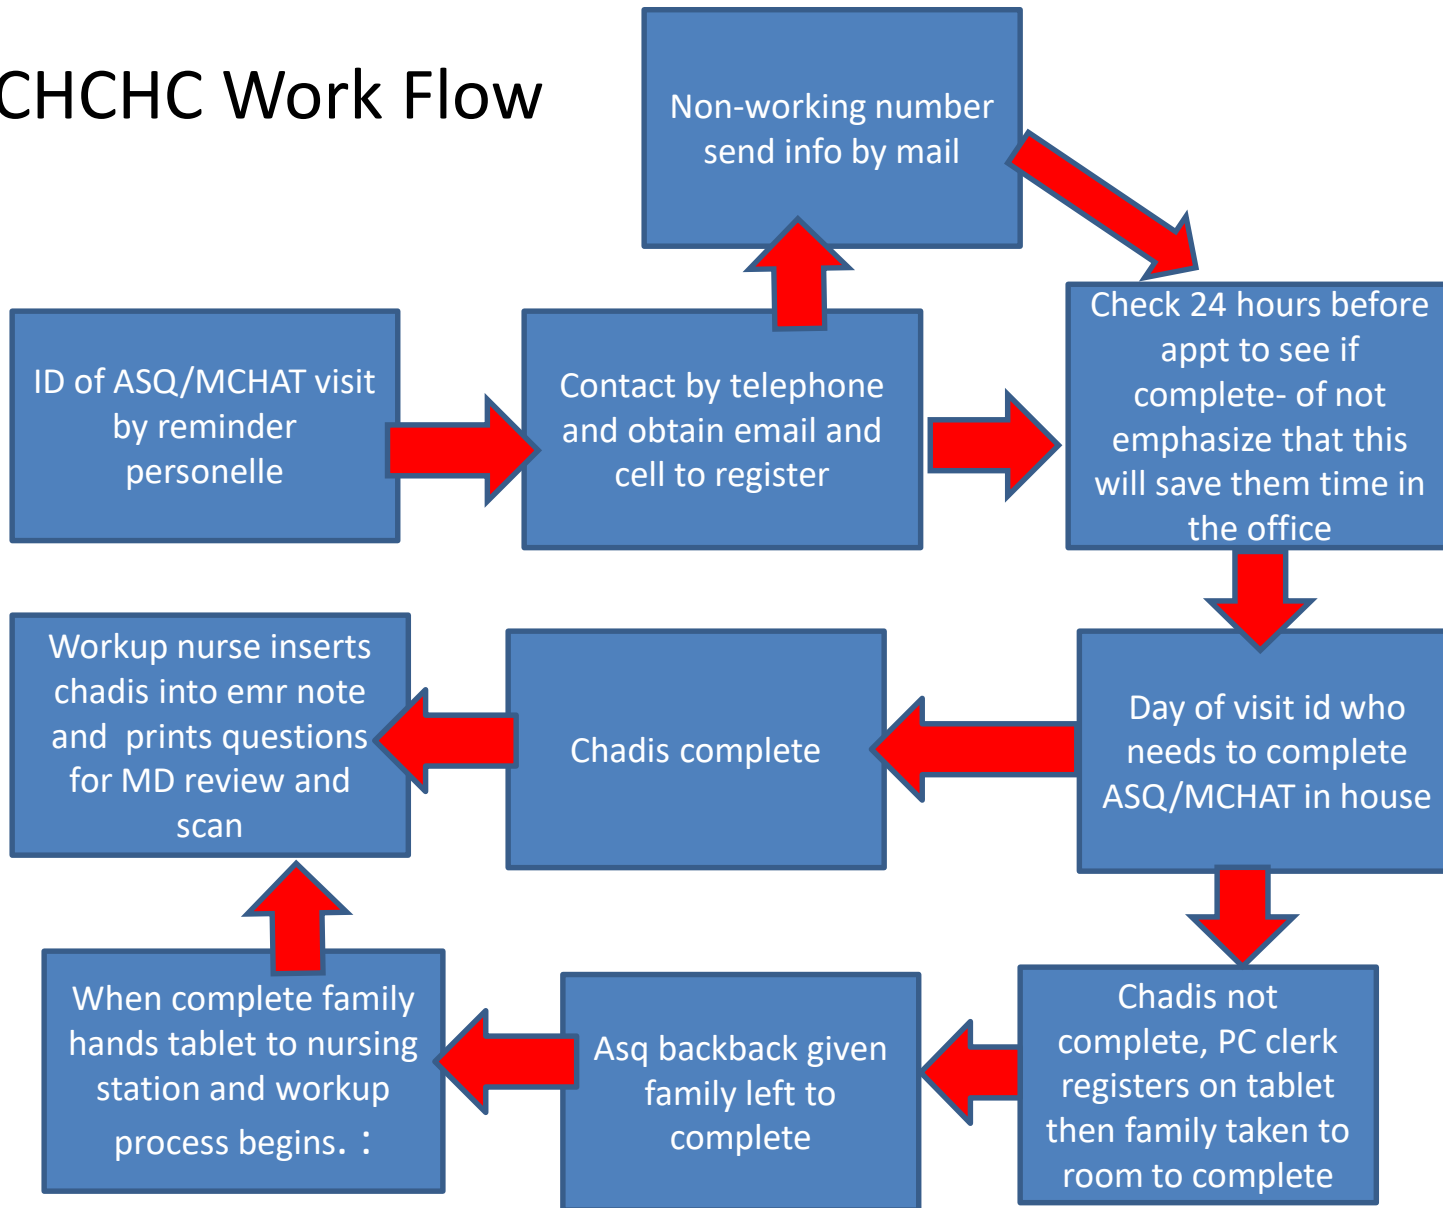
CHCHC Work Flow

ID of ASQ/MCHAT visit by reminder personelle

Contact by telephone and obtain email and cell to register

Non-working number send info by mail

Check 24 hours before appt to see if complete- of not emphasize that this will save them time in the office

Day of visit id who needs to complete ASQ/MCHAT in house

Chadis complete

Workup nurse inserts chadis into emr note and prints questions for MD review and scan

Chadis not complete, PC clerk registers on tablet then family taken to room to complete

Asq backback given family left to complete

When complete family hands tablet to nursing station and workup process begins. :